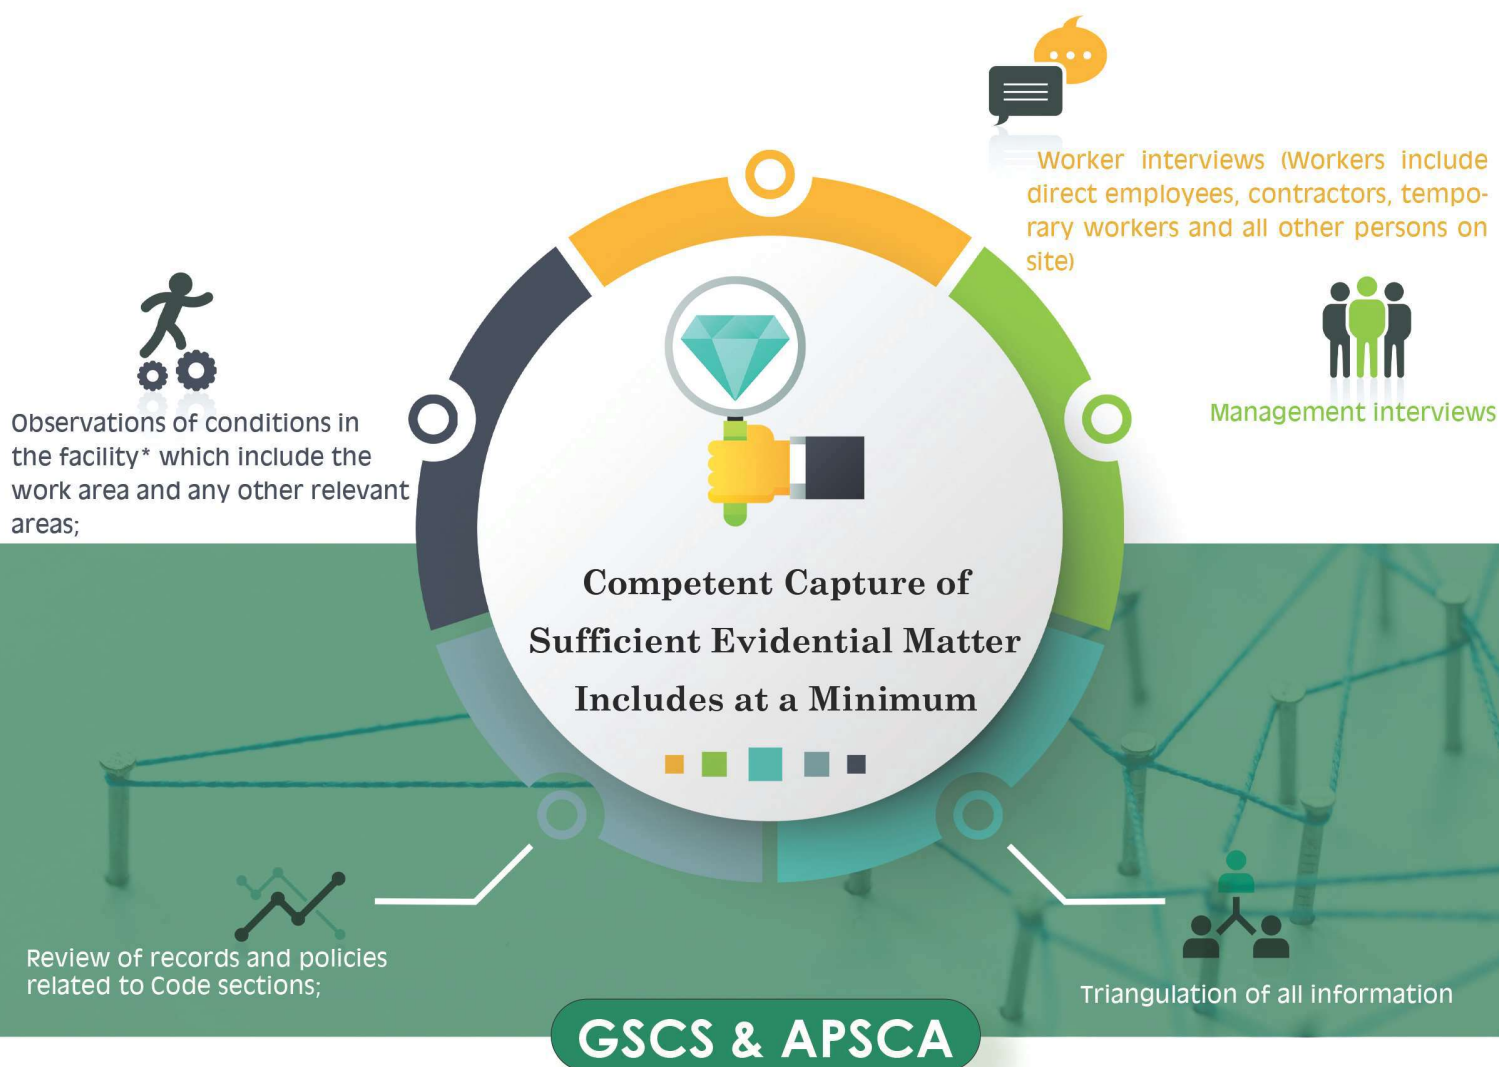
Worker interviews (Workers include direct employees, contractors, temporary workers and all other persons on site)

Management interviews

Observations of conditions in the facility* which include the work area and any other relevant areas;

Competent Capture of Sufficient Evidential Matter Includes at a Minimum

Review of records and policies related to Code sections;

Triangulation of all information

GSCS & APSCA